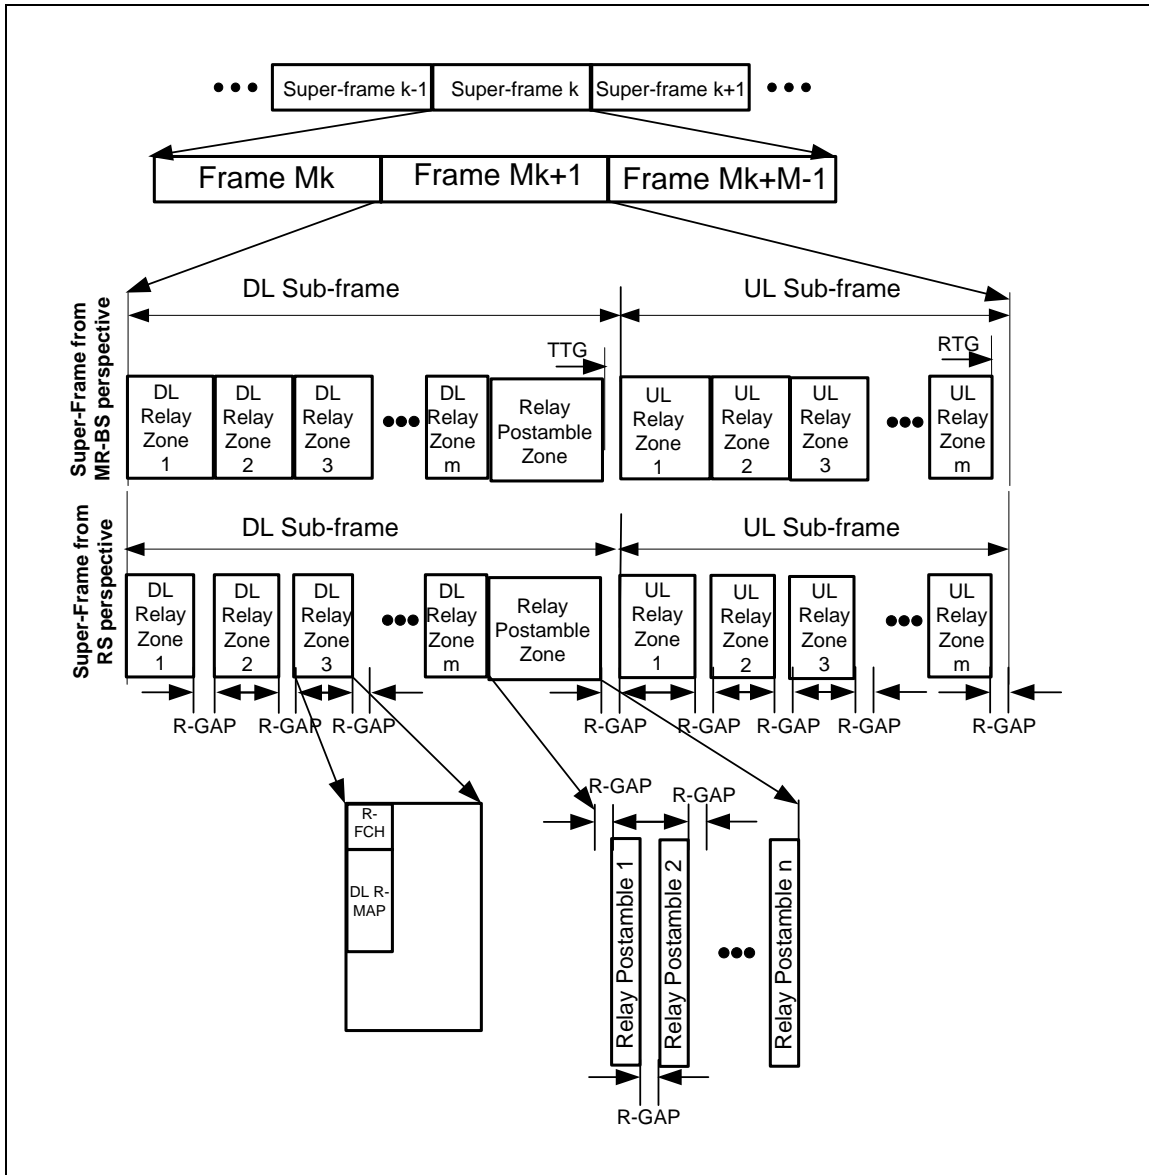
••• Super-frame k-1 Super-frame k Super-frame k+1 •••

Frame Mk Frame Mk+1 Frame Mk+M-1

Super-Frame from MR-BS perspective

DL Sub-frame

UL Sub-frame

TTG

RTG

DL Relay Zone 1

DL Relay Zone 2

DL Relay Zone 3

•••

DL Relay Zone m

Relay Postamble Zone

UL Relay Zone 1

UL Relay Zone 2

UL Relay Zone 3

•••

UL Relay Zone m

Super-Frame from RS perspective

DL Sub-frame

UL Sub-frame

DL Relay Zone 1

DL Relay Zone 2

DL Relay Zone 3

•••

DL Relay Zone m

Relay Postamble Zone

UL Relay Zone 1

UL Relay Zone 2

UL Relay Zone 3

•••

UL Relay Zone m

R-GAP R-GAP R-GAP R-GAP R-GAP R-GAP R-GAP R-GAP

R-FCH

DL R-MAP

R-GAP R-GAP

Relay Postamble 1

Relay Postamble 2

•••

Relay Postamble n

R-GAP